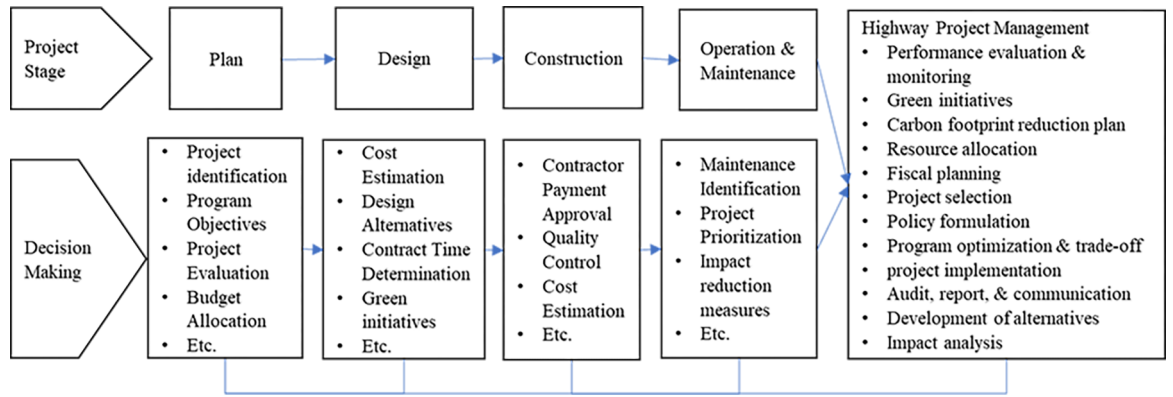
Project Stage

Plan

Design

Construction

Operation & Maintenance

Decision Making

- Project identification
- Program Objectives
- Project Evaluation
- Budget Allocation
- Etc.

- Cost Estimation
- Design Alternatives
- Contract Time Determination
- Green initiatives
- Etc.

- Contractor Payment Approval
- Quality Control
- Cost Estimation
- Etc.

- Maintenance Identification
- Project Prioritization
- Impact reduction measures
- Etc.

Highway Project Management
- Performance evaluation & monitoring
- Green initiatives
- Carbon footprint reduction plan
- Resource allocation
- Fiscal planning
- Project selection
- Policy formulation
- Program optimization & trade-off
- project implementation
- Audit, report, & communication
- Development of alternatives
- Impact analysis